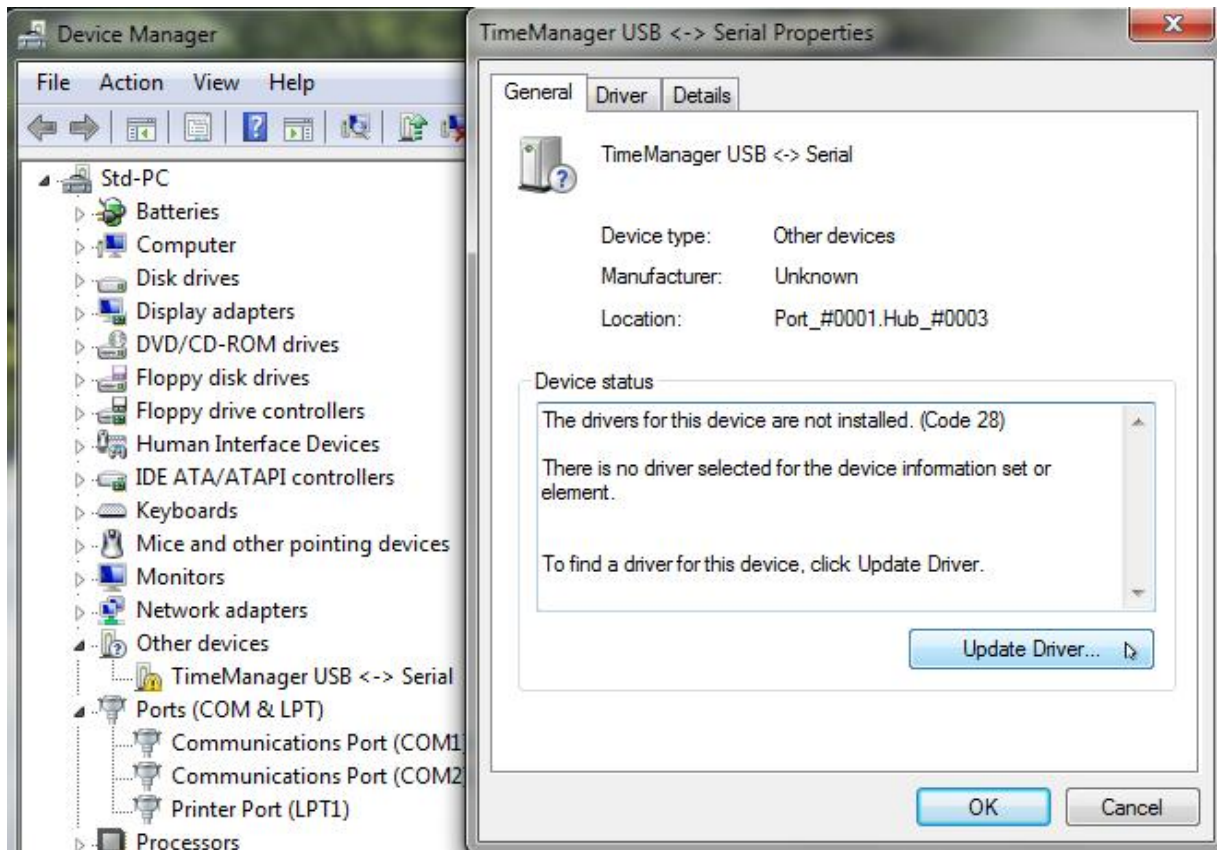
Device Manager

File Action View Help

Std-PC
Batteries
Computer
Disk drives
Display adapters
DVD/CD-ROM drives
Floppy disk drives
Floppy drive controllers
Human Interface Devices
IDE ATA/ATAPI controllers
Keyboards
Mice and other pointing devices
Monitors
Network adapters
Other devices
TimeManager USB <-> Serial
Ports (COM & LPT)
Communications Port (COM1)
Communications Port (COM2)
Printer Port (LPT1)
Processors

TimeManager USB <-> Serial Properties

General Driver Details

TimeManager USB <-> Serial

Device type: Other devices
Manufacturer: Unknown
Location: Port_#0001.Hub_#0003

Device status
The drivers for this device are not installed. (Code 28)

There is no driver selected for the device information set or element.

To find a driver for this device, click Update Driver.

Update Driver...

OK Cancel